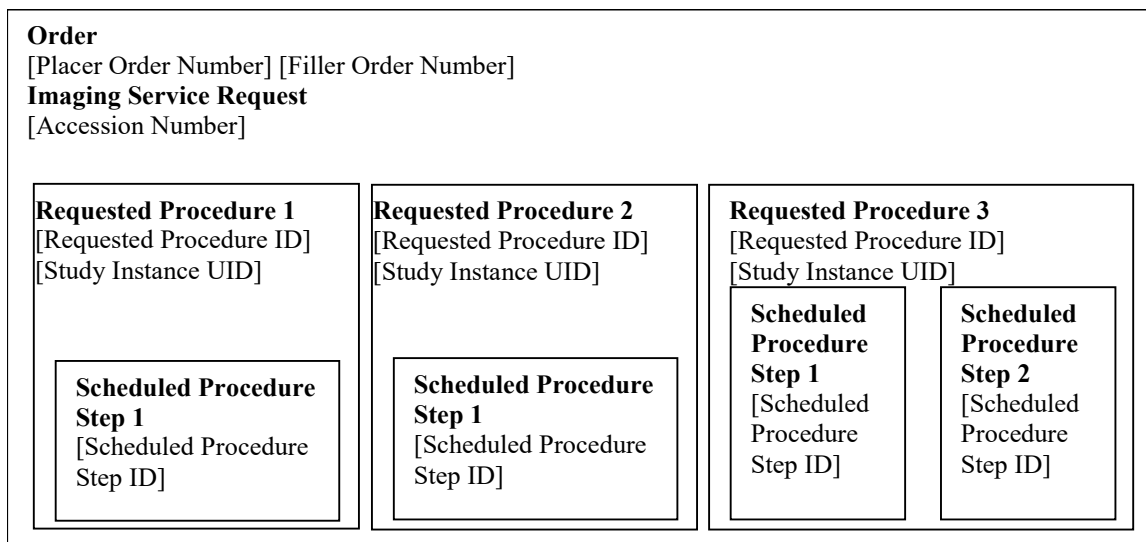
**Order**
[Placer Order Number] [Filler Order Number]
**Imaging Service Request**
[Accession Number]

**Requested Procedure 1**
[Requested Procedure ID]
[Study Instance UID]

**Scheduled Procedure Step 1**
[Scheduled Procedure Step ID]

**Requested Procedure 2**
[Requested Procedure ID]
[Study Instance UID]

**Scheduled Procedure Step 1**
[Scheduled Procedure Step ID]

**Requested Procedure 3**
[Requested Procedure ID]
[Study Instance UID]

**Scheduled Procedure Step 1**
[Scheduled Procedure Step ID]

**Scheduled Procedure Step 2**
[Scheduled Procedure Step ID]